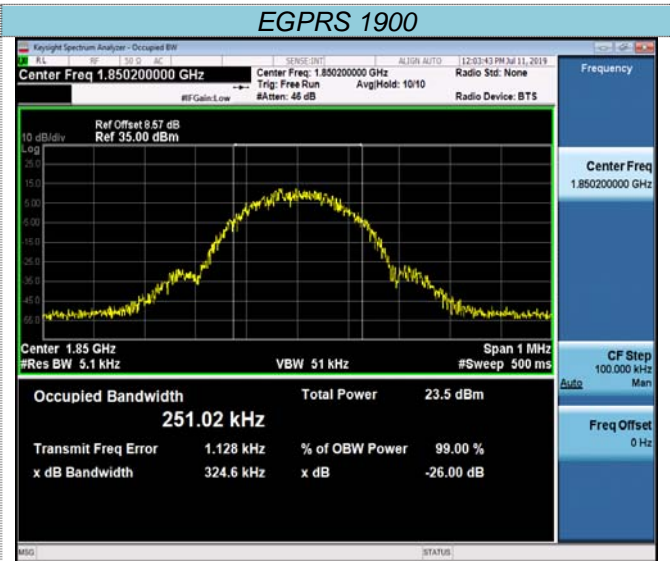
EGPRS 1900

Keysight Spectrum Analyzer - Occupied BW

RL RF 50 Ω AC SENSE:INT ALIGN AUTO 12:03:43 PM Jul 11, 2019

Center Freq 1.850200000 GHz

Center Freq: 1.850200000 GHz
Trig: Free Run Avg|Hold: 10/10
#Atten: 46 dB

#IFGain:Low

Radio Std: None

Radio Device: BTS

Frequency

Ref Offset 8.57 dB
10 dB/div Ref 35.00 dBm
Log

25.0
15.0
5.00
-5.00
-15.0
-25.0
-35.0
-45.0
-55.0

Center 1.85 GHz
#Res BW 5.1 kHz

VBW 51 kHz

Span 1 MHz
#Sweep 500 ms

Center Freq
1.850200000 GHz

CF Step
100.000 kHz
Auto Man

Freq Offset
0 Hz

Occupied Bandwidth

251.02 kHz

Total Power 23.5 dBm

Transmit Freq Error 1.128 kHz

% of OBW Power 99.00 %

x dB Bandwidth 324.6 kHz

x dB -26.00 dB

MSG

STATUS